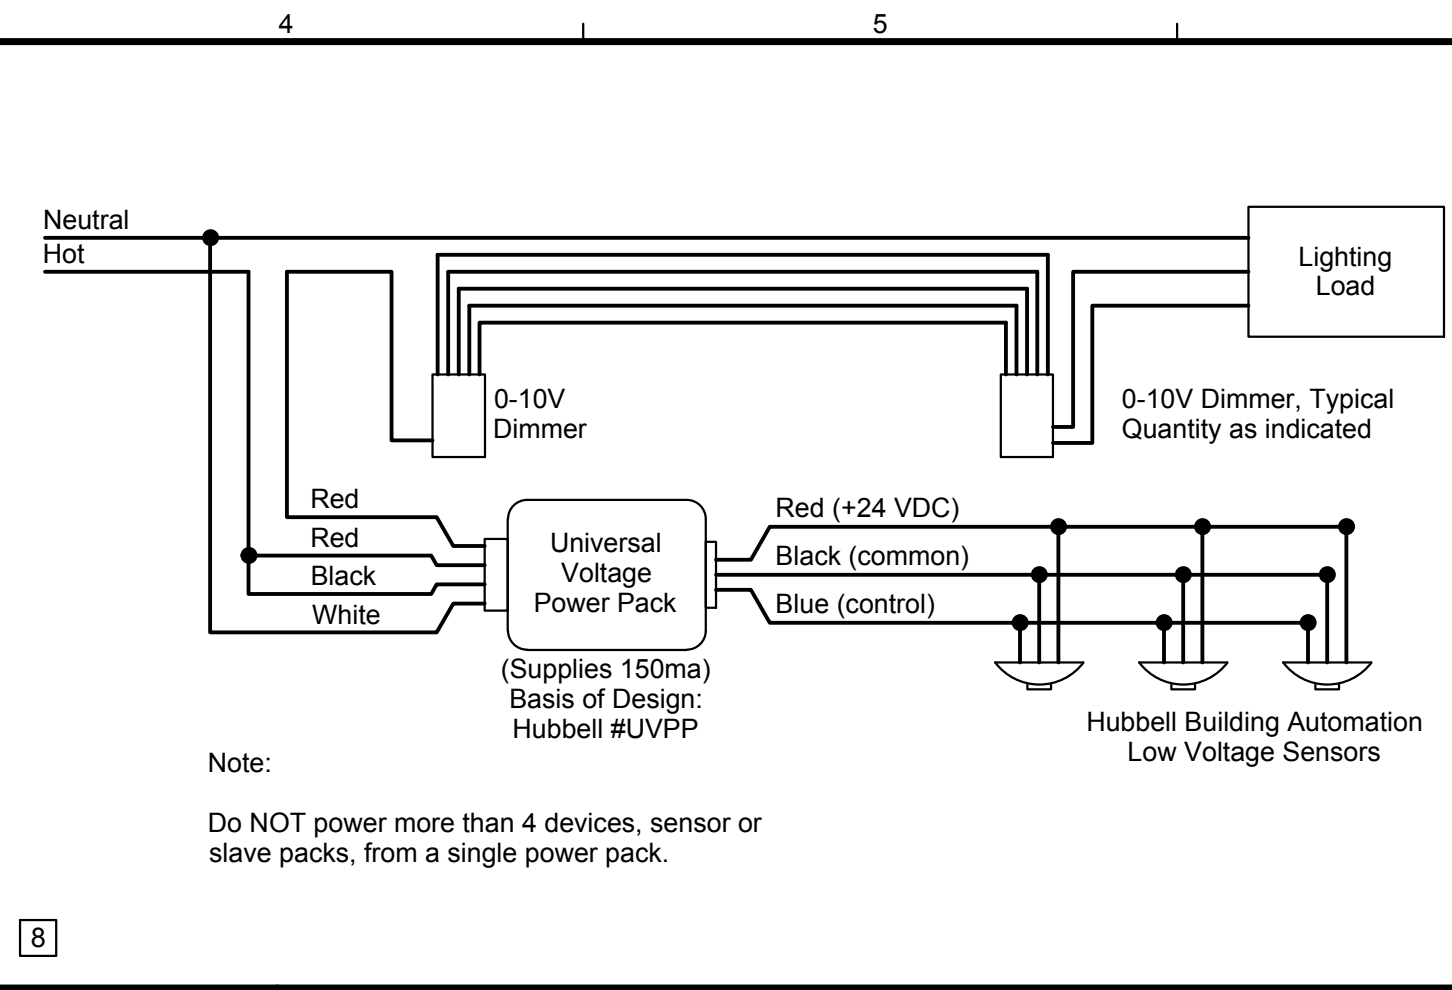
4

5

Neutral
Hot

Lighting Load

0-10V Dimmer

0-10V Dimmer, Typical Quantity as indicated

Red
Red
Black
White

Universal Voltage Power Pack

Red (+24 VDC)
Black (common)
Blue (control)

(Supplies 150ma)
Basis of Design:
Hubbell #UVPP

Hubbell Building Automation Low Voltage Sensors

Note:

Do NOT power more than 4 devices, sensor or slave packs, from a single power pack.

8